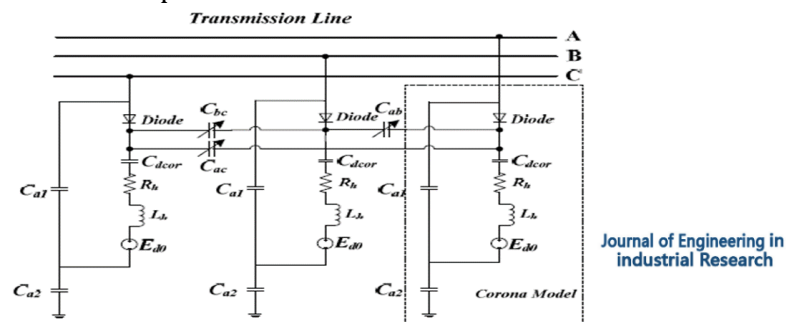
Transmission Line

A

B

C

Diode

$C_{bc}$

$C_{ac}$

$C_{dcor}$

$R_h$

$L_h$

$E_{d0}$

$C_{a1}$

$C_{a2}$

Diode

$C_{ab}$

$C_{dcor}$

$R_h$

$L_h$

$E_{d0}$

$C_{a1}$

$C_{a2}$

Diode

$C_{dcor}$

$R_h$

$L_h$

$E_{d0}$

$C_{a1}$

$C_{a2}$

Corona Model

Journal of Engineering in industrial Research